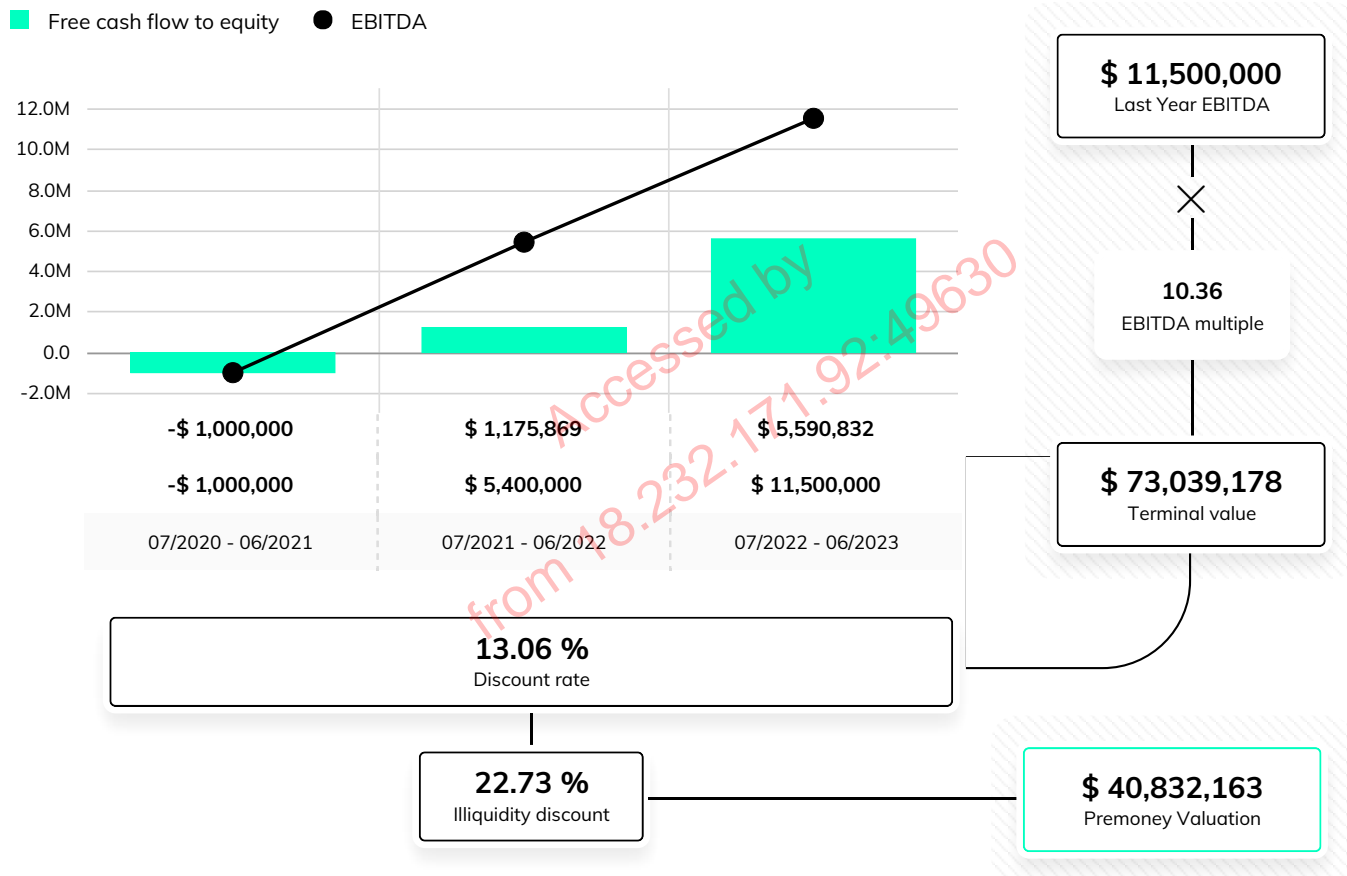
Free cash flow to equity EBITDA

12.0M
10.0M
8.0M
6.0M
4.0M
2.0M
0.0
-2.0M

| -\$ 1,000,000 | \$ 1,175,869 | \$ 5,590,832 |
|---|---|---|
| -\$ 1,000,000 | \$ 5,400,000 | \$ 11,500,000 |
| 07/2020 - 06/2021 | 07/2021 - 06/2022 | 07/2022 - 06/2023 |

\$ 11,500,000
Last Year EBITDA

10.36
EBITDA multiple

\$ 73,039,178
Terminal value

13.06 %
Discount rate

22.73 %
Illiquidity discount

\$ 40,832,163
Premoney Valuation

Accessed by
from 18.232.171.92:49630